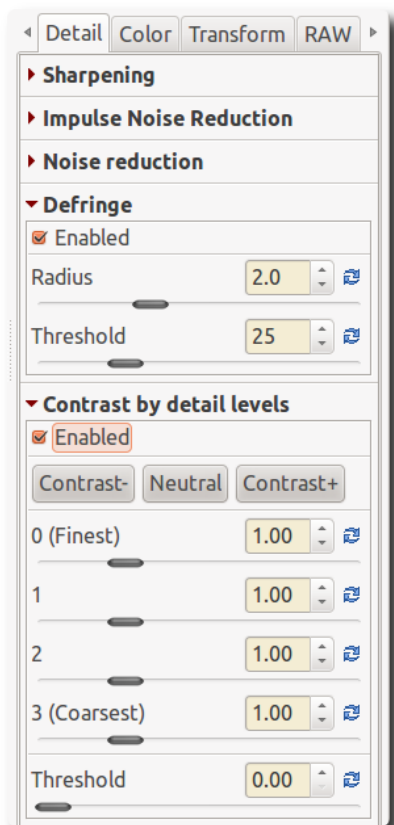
Detail Color Transform RAW

Sharpening

Impulse Noise Reduction

Noise reduction

Defringe

Enabled

Radius 2.0

Threshold 25

Contrast by detail levels

Enabled

Contrast- Neutral Contrast+

0 (Finest) 1.00

1 1.00

2 1.00

3 (Coarsest) 1.00

Threshold 0.00